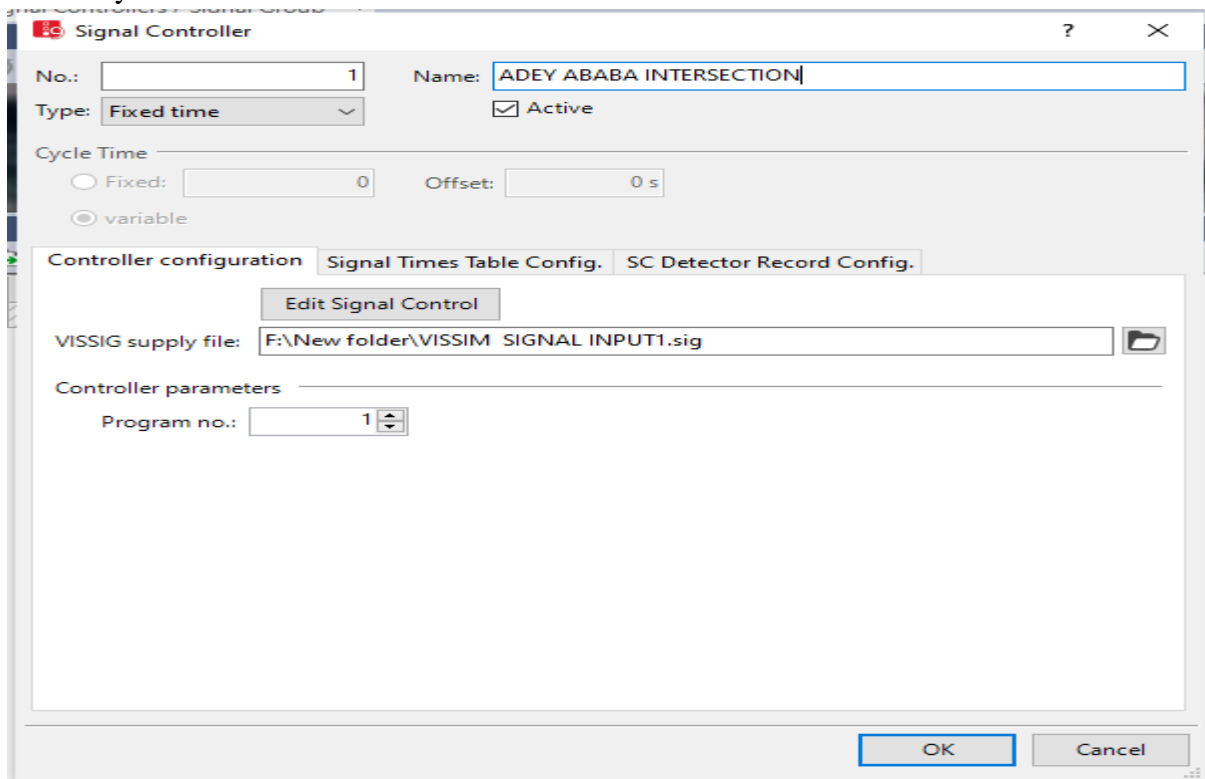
Signal Controller

?

No.: 1

Name: ADEY ABABA INTERSECTION

Type: Fixed time

Active

Cycle Time

Fixed: 0

Offset: 0 s

variable

Controller configuration

Signal Times Table Config.

SC Detector Record Config.

Edit Signal Control

VISSIG supply file: F:\New folder\VISSIM SIGNAL INPUT1.sig

Controller parameters

Program no.: 1

OK

Cancel